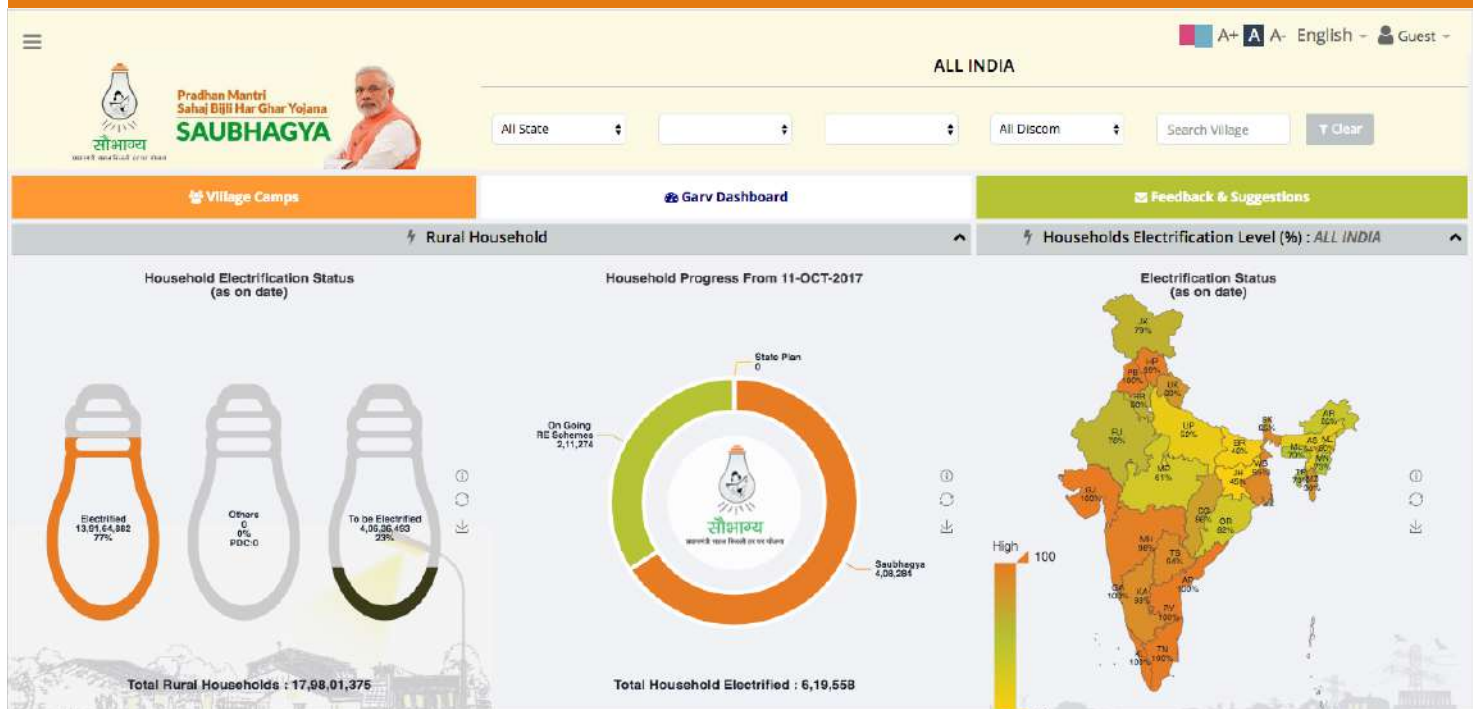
A+ A A- English - Guest -

ALL INDIA

Pradhan Mantri Sahaj Bijli Har Ghar Yojana
SAUBHAGYA
सौभाग्य

All State
All Discom
Search Village
Clear

Village Camps
Garv Dashboard
Feedback & Suggestions

Rural Household
Households Electrification Level (%) : ALL INDIA

Household Electrification Status
(as on date)

Electrified
13,91,64,882
77%

Others
0
0%
PDC:0

To be Electrified
4,06,36,493
23%

Total Rural Households : 17,98,01,375

Household Progress From 11-OCT-2017

State Plan
0

On Going RE Schemes
2,11,274

Saubhagya
4,08,284

सौभाग्य

Total Household Electrified : 6,19,558

Electrification Status
(as on date)

JK 79%
HP 80%
PB 100%
UK 93%
HR 90%
RJ 76%
UP 50%
SK 92%
AR 80%
AS 70%
ML
MZ
MN 73%
TR 79%
BR 40%
WB 59%
JH 45%
MP 61%
GJ 100%
CG 86%
OR 82%
MH 96%
TS 94%
AP 100%
GA 100%
KA 93%
PY 100%
TN 100%
KL 100%

High
100